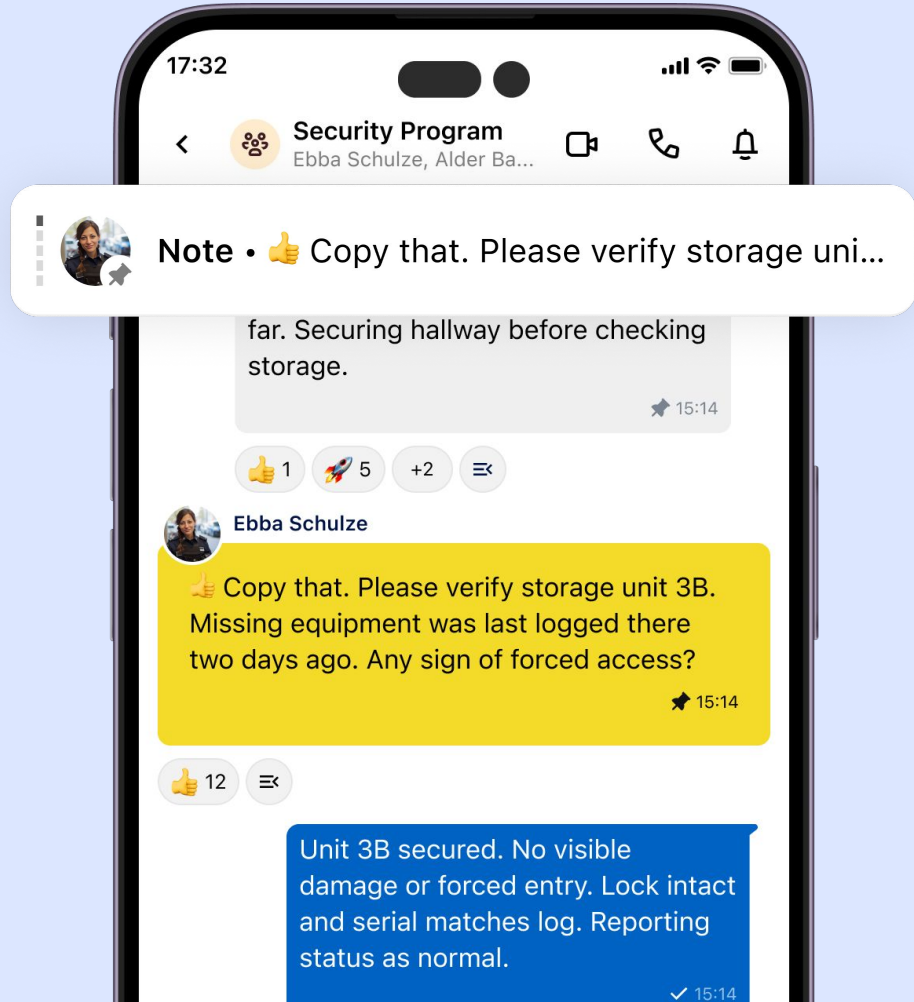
17:32

Security Program
Ebba Schulze, Alder Ba...

Note • 👍 Copy that. Please verify storage uni...

far. Securing hallway before checking storage.

15:14

👍 1 🚀 5 +2

Ebba Schulze

👍 Copy that. Please verify storage unit 3B. Missing equipment was last logged there two days ago. Any sign of forced access?

15:14

👍 12

Unit 3B secured. No visible damage or forced entry. Lock intact and serial matches log. Reporting status as normal.

15:14